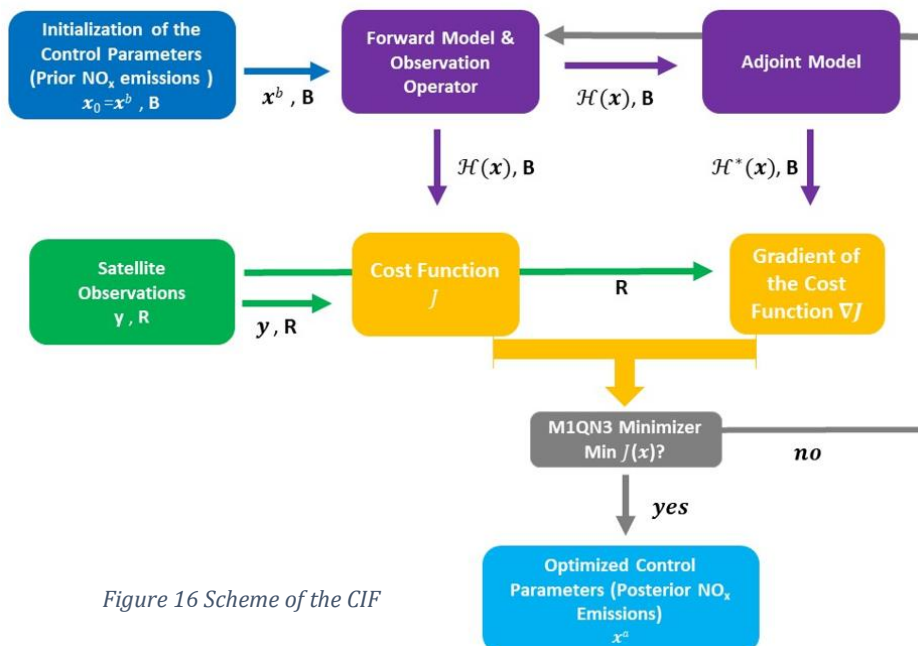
Initialization of the Control Parameters (Prior $NO_x$ emissions ) $x_0 = x^b$ , B

$x^b$ , B

Forward Model & Observation Operator

$\mathcal{H}(x)$, B

Adjoint Model

$\mathcal{H}(x)$, B

$\mathcal{H}^*(x)$, B

Satellite Observations y , R

$y$, R

Cost Function $J$

R

Gradient of the Cost Function $\nabla J$

M1QN3 Minimizer Min $J(x)$?

no

yes

Optimized Control Parameters (Posterior $NO_x$ Emissions) $x^a$

Figure 16 Scheme of the CIF